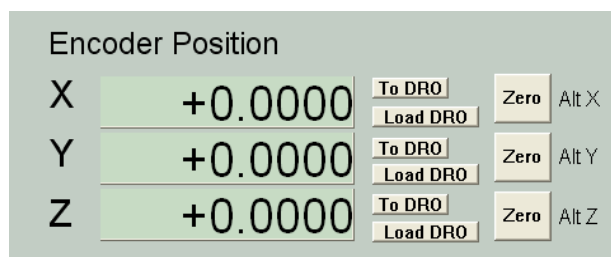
Encoder Position

| | | | | |
|---|---|---|---|---|
| X | +0.0000 | To DRO / Load DRO | Zero | Alt X |
| Y | +0.0000 | To DRO / Load DRO | Zero | Alt Y |
| Z | +0.0000 | To DRO / Load DRO | Zero | Alt Z |